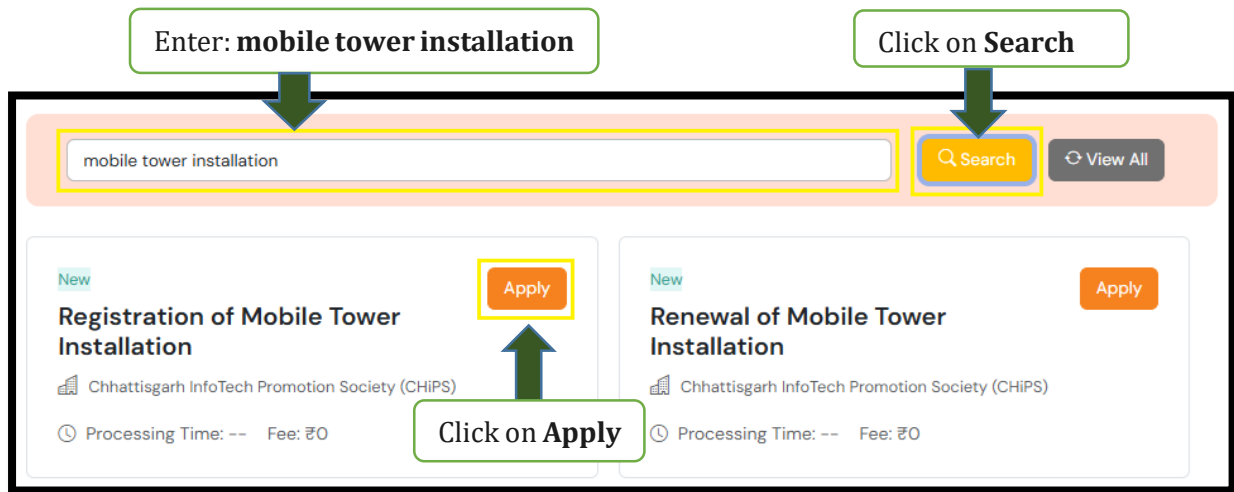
Enter: **mobile tower installation**

Click on **Search**

mobile tower installation

Search

View All

New

Apply

Registration of Mobile Tower Installation

Chhattisgarh InfoTech Promotion Society (CHiPS)

Processing Time: -- Fee: ₹0

Click on **Apply**

New

Apply

Renewal of Mobile Tower Installation

Chhattisgarh InfoTech Promotion Society (CHiPS)

Processing Time: -- Fee: ₹0